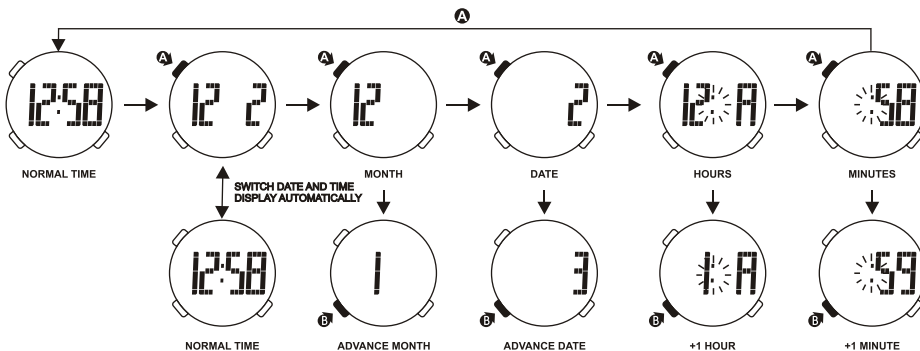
A

12:58

NORMAL TIME

A
12 2

SWITCH DATE AND TIME DISPLAY AUTOMATICALLY

12:58

NORMAL TIME

A
12

MONTH

1

B
ADVANCE MONTH

A
2

DATE

3

B
ADVANCE DATE

A
12: A

HOURS

1: A

B
+1 HOUR

A
:58

MINUTES

:59

B
+1 MINUTE